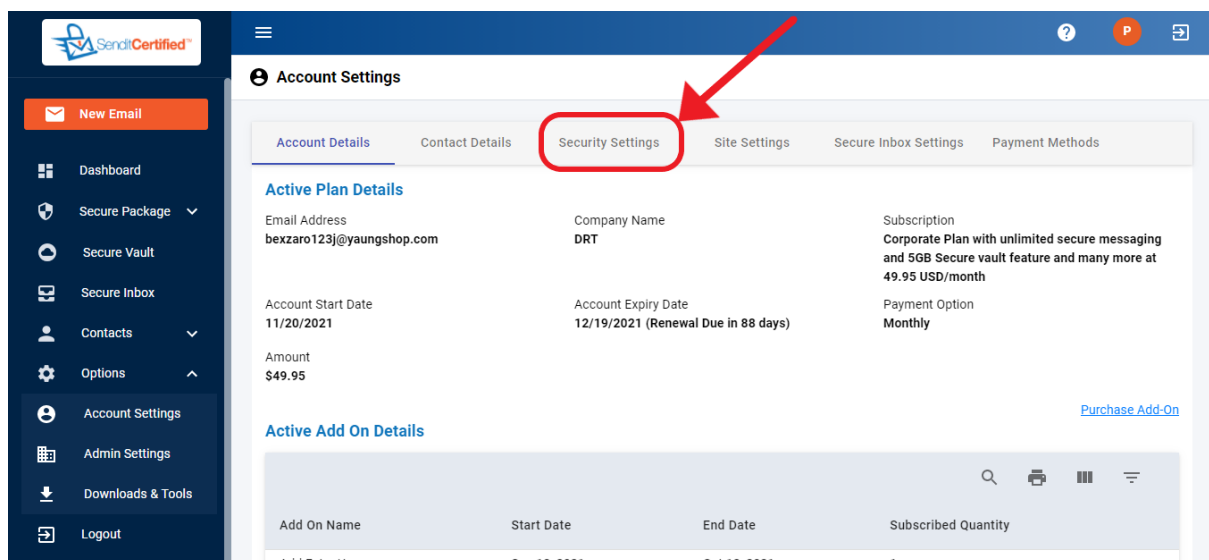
SenditCertified™

New Email
Dashboard
Secure Package
Secure Vault
Secure Inbox
Contacts
Options
Account Settings
Admin Settings
Downloads & Tools
Logout

P

Account Settings

Account Details | Contact Details | Security Settings | Site Settings | Secure Inbox Settings | Payment Methods

Active Plan Details

Email Address
bexzaro123j@yaungshop.com

Company Name
DRT

Subscription
Corporate Plan with unlimited secure messaging and 5GB Secure vault feature and many more at 49.95 USD/month

Account Start Date
11/20/2021

Account Expiry Date
12/19/2021 (Renewal Due in 88 days)

Payment Option
Monthly

Amount
$49.95

Purchase Add-On

Active Add On Details

| Add On Name | Start Date | End Date | Subscribed Quantity |
|---|---|---|---|
| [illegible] | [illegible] | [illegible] | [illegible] |